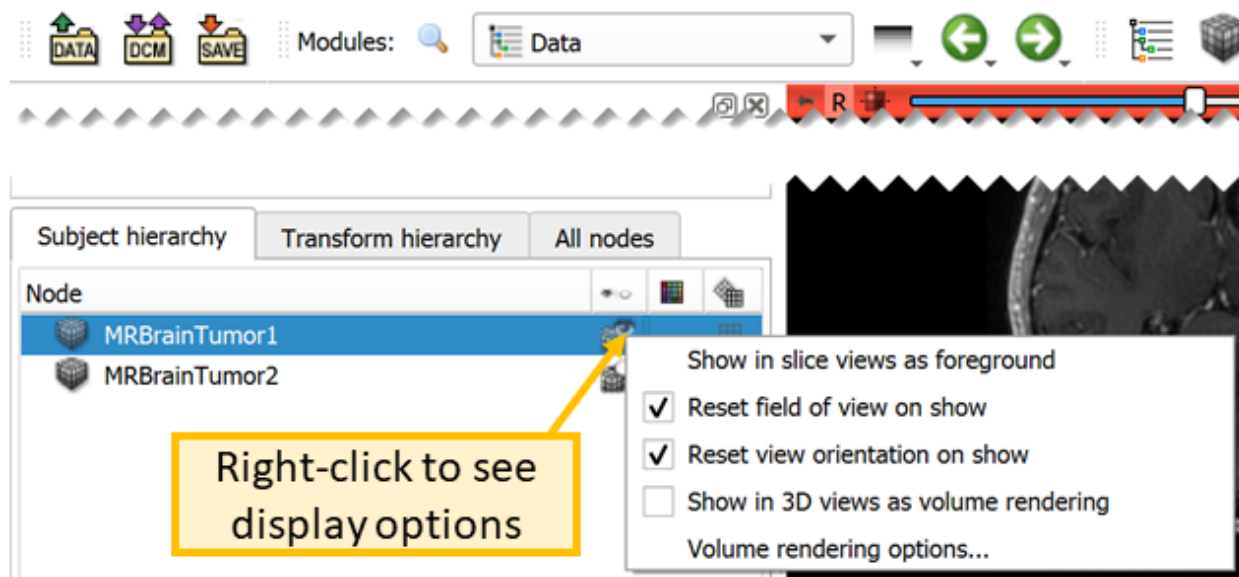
DATA DCM SAVE Modules: Data

R

Subject hierarchy
Transform hierarchy
All nodes

Node
MRBrainTumor1
MRBrainTumor2

Show in slice views as foreground
Reset field of view on show
Reset view orientation on show
Show in 3D views as volume rendering
Volume rendering options...

Right-click to see display options